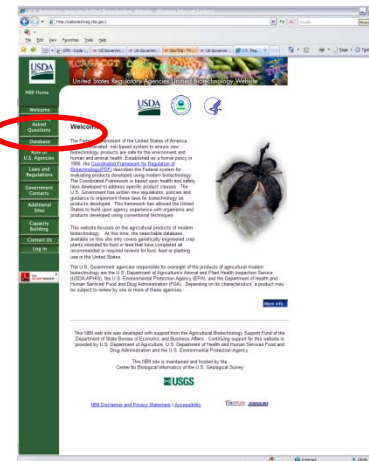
http://usbiotechreg.nbii.gov/

File Edit View Favorites Tools Help

USDA

United States Regulatory Agencies Unified Biotechnology Website

NBII Home

Welcome

Asked Questions

Database

U.S. Agencies

Laws and Regulations

Government Contacts

Additional Sites

Capacity Building

Contact Us

Log In

USDA

Welcome

The Federal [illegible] of the United States of America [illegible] risk-based system to ensure new biotechnology products are safe for the environment and human and animal health. Established as a formal policy in 1986, the Coordinated Framework for Regulation of Biotechnology (PDF) describes the Federal system for evaluating products developed using modern biotechnology. The Coordinated Framework is based upon health and safety laws developed to address specific product classes. The U.S. Government has written new regulations, policies and guidance to implement these laws for biotechnology as products developed. This framework has allowed the United States to build upon agency experience with organisms and products developed using conventional techniques.

This website focuses on the agricultural products of modern biotechnology. At this time, the searchable database available on this site only covers genetically engineered crop plants intended for food or feed that have completed all recommended or required reviews for food, feed or planting use in the United States.

The U.S. Government agencies responsible for oversight of the products of agricultural modern biotechnology are the U.S. Department of Agriculture's Animal and Plant Health Inspection Service (USDA-APHIS), the U.S. Environmental Protection Agency (EPA), and the Department of Health and Human Services' Food and Drug Administration (FDA). Depending on its characteristics, a product may be subject to review by one or more of these agencies.

More info

This NBII web site was developed with support from the Agricultural Biotechnology Support Fund of the Department of State Bureau of Economic and Business Affairs. Continuing support for this website is provided by U.S. Department of Agriculture, U.S. Department of Health and Human Services Food and Drug Administration and the U.S. Environmental Protection Agency.

This NBII site is maintained and hosted by the Center for Biological Informatics of the U.S. Geological Survey

USGS

NBII Disclaimer and Privacy Statement | Accessibility